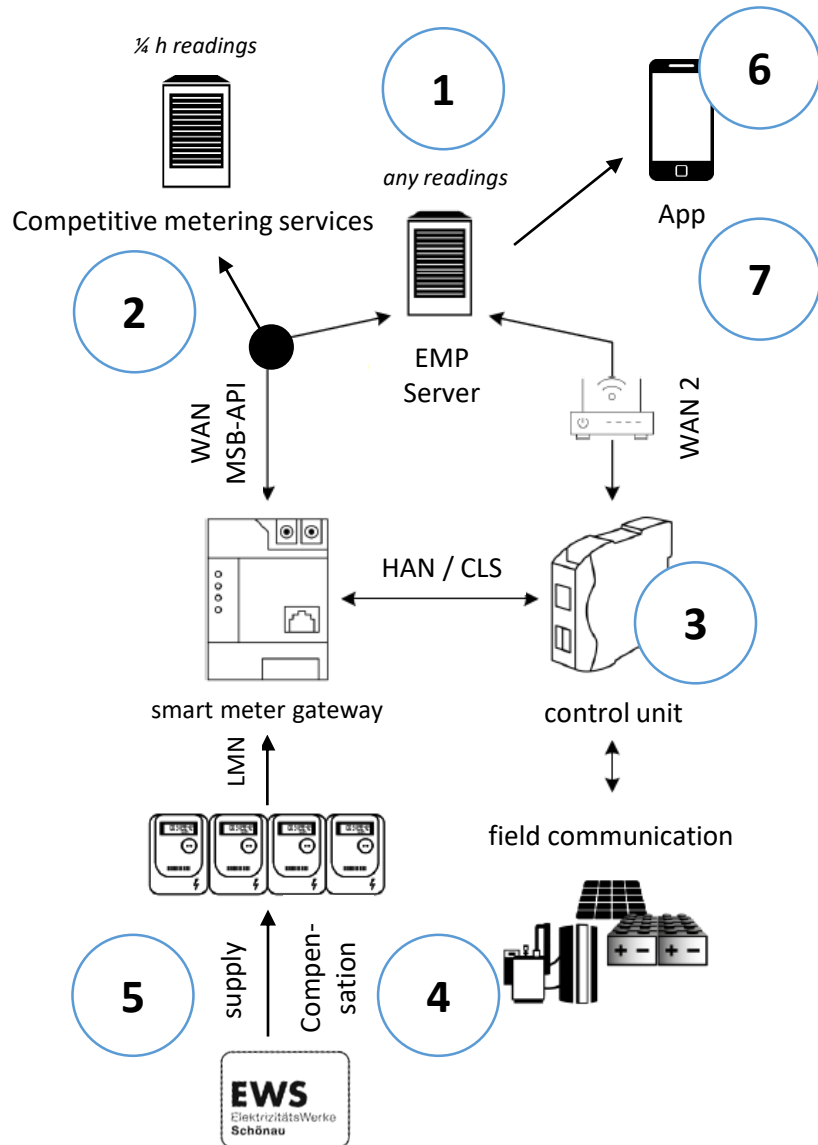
¼ h readings

1

6

any readings

Competitive metering services

App

2

7

EMP Server

WAN MSB-API

WAN 2

HAN / CLS

3

smart meter gateway

control unit

LMN

field communication

supply

Compensation

5

4

EWS
ElektrizitätsWerke
Schönau